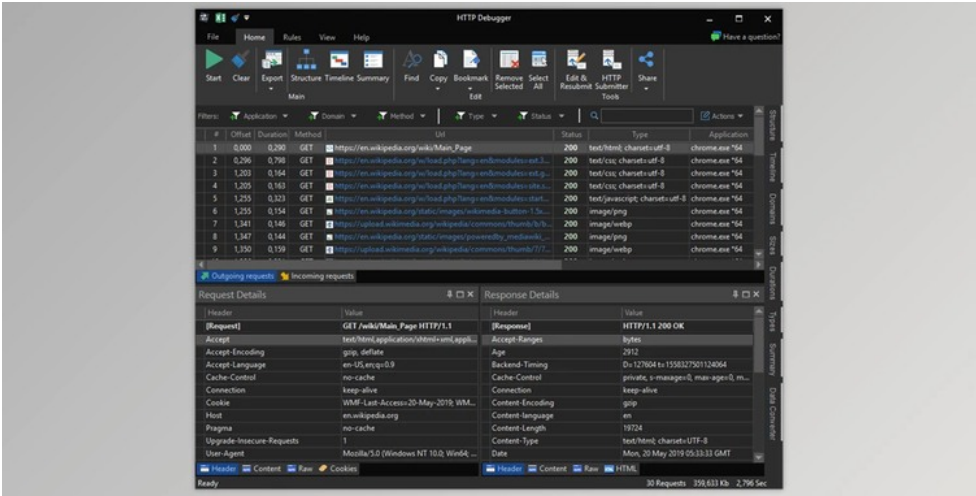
HTTP Debugger

File Home Rules View Help

Have a question?

Start Clear Export Structure Timeline Summary Find Copy Bookmark Remove Selected Select All Edit & Resubmit HTTP Submitter Share

Main Edit Tools

Filters: Application Domain Method Type Status Actions

| # | Offset | Duration | Method | Url | Status | Type | Application |
|---|---|---|---|---|---|---|---|
| 1 | 0,000 | 0,290 | GET | https://en.wikipedia.org/wiki/Main_Page | 200 | text/html; charset=utf-8 | chrome.exe *64 |
| 2 | 0,296 | 0,798 | GET | https://en.wikipedia.org/w/load.php?lang=en&modules=ext.3... | 200 | text/css; charset=utf-8 | chrome.exe *64 |
| 3 | 1,203 | 0,164 | GET | https://en.wikipedia.org/w/load.php?lang=en&modules=ext.g... | 200 | text/css; charset=utf-8 | chrome.exe *64 |
| 4 | 1,205 | 0,163 | GET | https://en.wikipedia.org/w/load.php?lang=en&modules=site.s... | 200 | text/css; charset=utf-8 | chrome.exe *64 |
| 5 | 1,255 | 0,323 | GET | https://en.wikipedia.org/w/load.php?lang=en&modules=start... | 200 | text/javascript; charset=utf-8 | chrome.exe *64 |
| 6 | 1,255 | 0,154 | GET | https://en.wikipedia.org/static/images/wikimedia-button-1.5x... | 200 | image/png | chrome.exe *64 |
| 7 | 1,341 | 0,146 | GET | https://upload.wikimedia.org/wikipedia/commons/thumb/b/b... | 200 | image/webp | chrome.exe *64 |
| 8 | 1,347 | 0,144 | GET | https://en.wikipedia.org/static/images/poweredby_mediawiki_... | 200 | image/png | chrome.exe *64 |
| 9 | 1,350 | 0,159 | GET | https://upload.wikimedia.org/wikipedia/commons/thumb/7/7... | 200 | image/webp | chrome.exe *64 |

Outgoing requests Incoming requests

Structure Timeline Domains Sizes Durations Types Summary Data Converter

Request Details

| Header | Value |
|---|---|
| [Request] | GET /wiki/Main_Page HTTP/1.1 |
| Accept | text/html,application/xhtml+xml,appli... |
| Accept-Encoding | gzip, deflate |
| Accept-Language | en-US,en;q=0.9 |
| Cache-Control | no-cache |
| Connection | keep-alive |
| Cookie | WMF-Last-Access=20-May-2019; WM... |
| Host | en.wikipedia.org |
| Pragma | no-cache |
| Upgrade-Insecure-Requests | 1 |
| User-Agent | Mozilla/5.0 (Windows NT 10.0; Win64; ... |

Header Content Raw Cookies

Response Details

| Header | Value |
|---|---|
| [Response] | HTTP/1.1 200 OK |
| Accept-Ranges | bytes |
| Age | 2912 |
| Backend-Timing | D=127604 t=1558327501124064 |
| Cache-Control | private, s-maxage=0, max-age=0, m... |
| Connection | keep-alive |
| Content-Encoding | gzip |
| Content-language | en |
| Content-Length | 19724 |
| Content-Type | text/html; charset=UTF-8 |
| Date | Mon, 20 May 2019 05:33:33 GMT |

Header Content Raw HTML

Ready 30 Requests 359,633 Kb 2,796 Sec